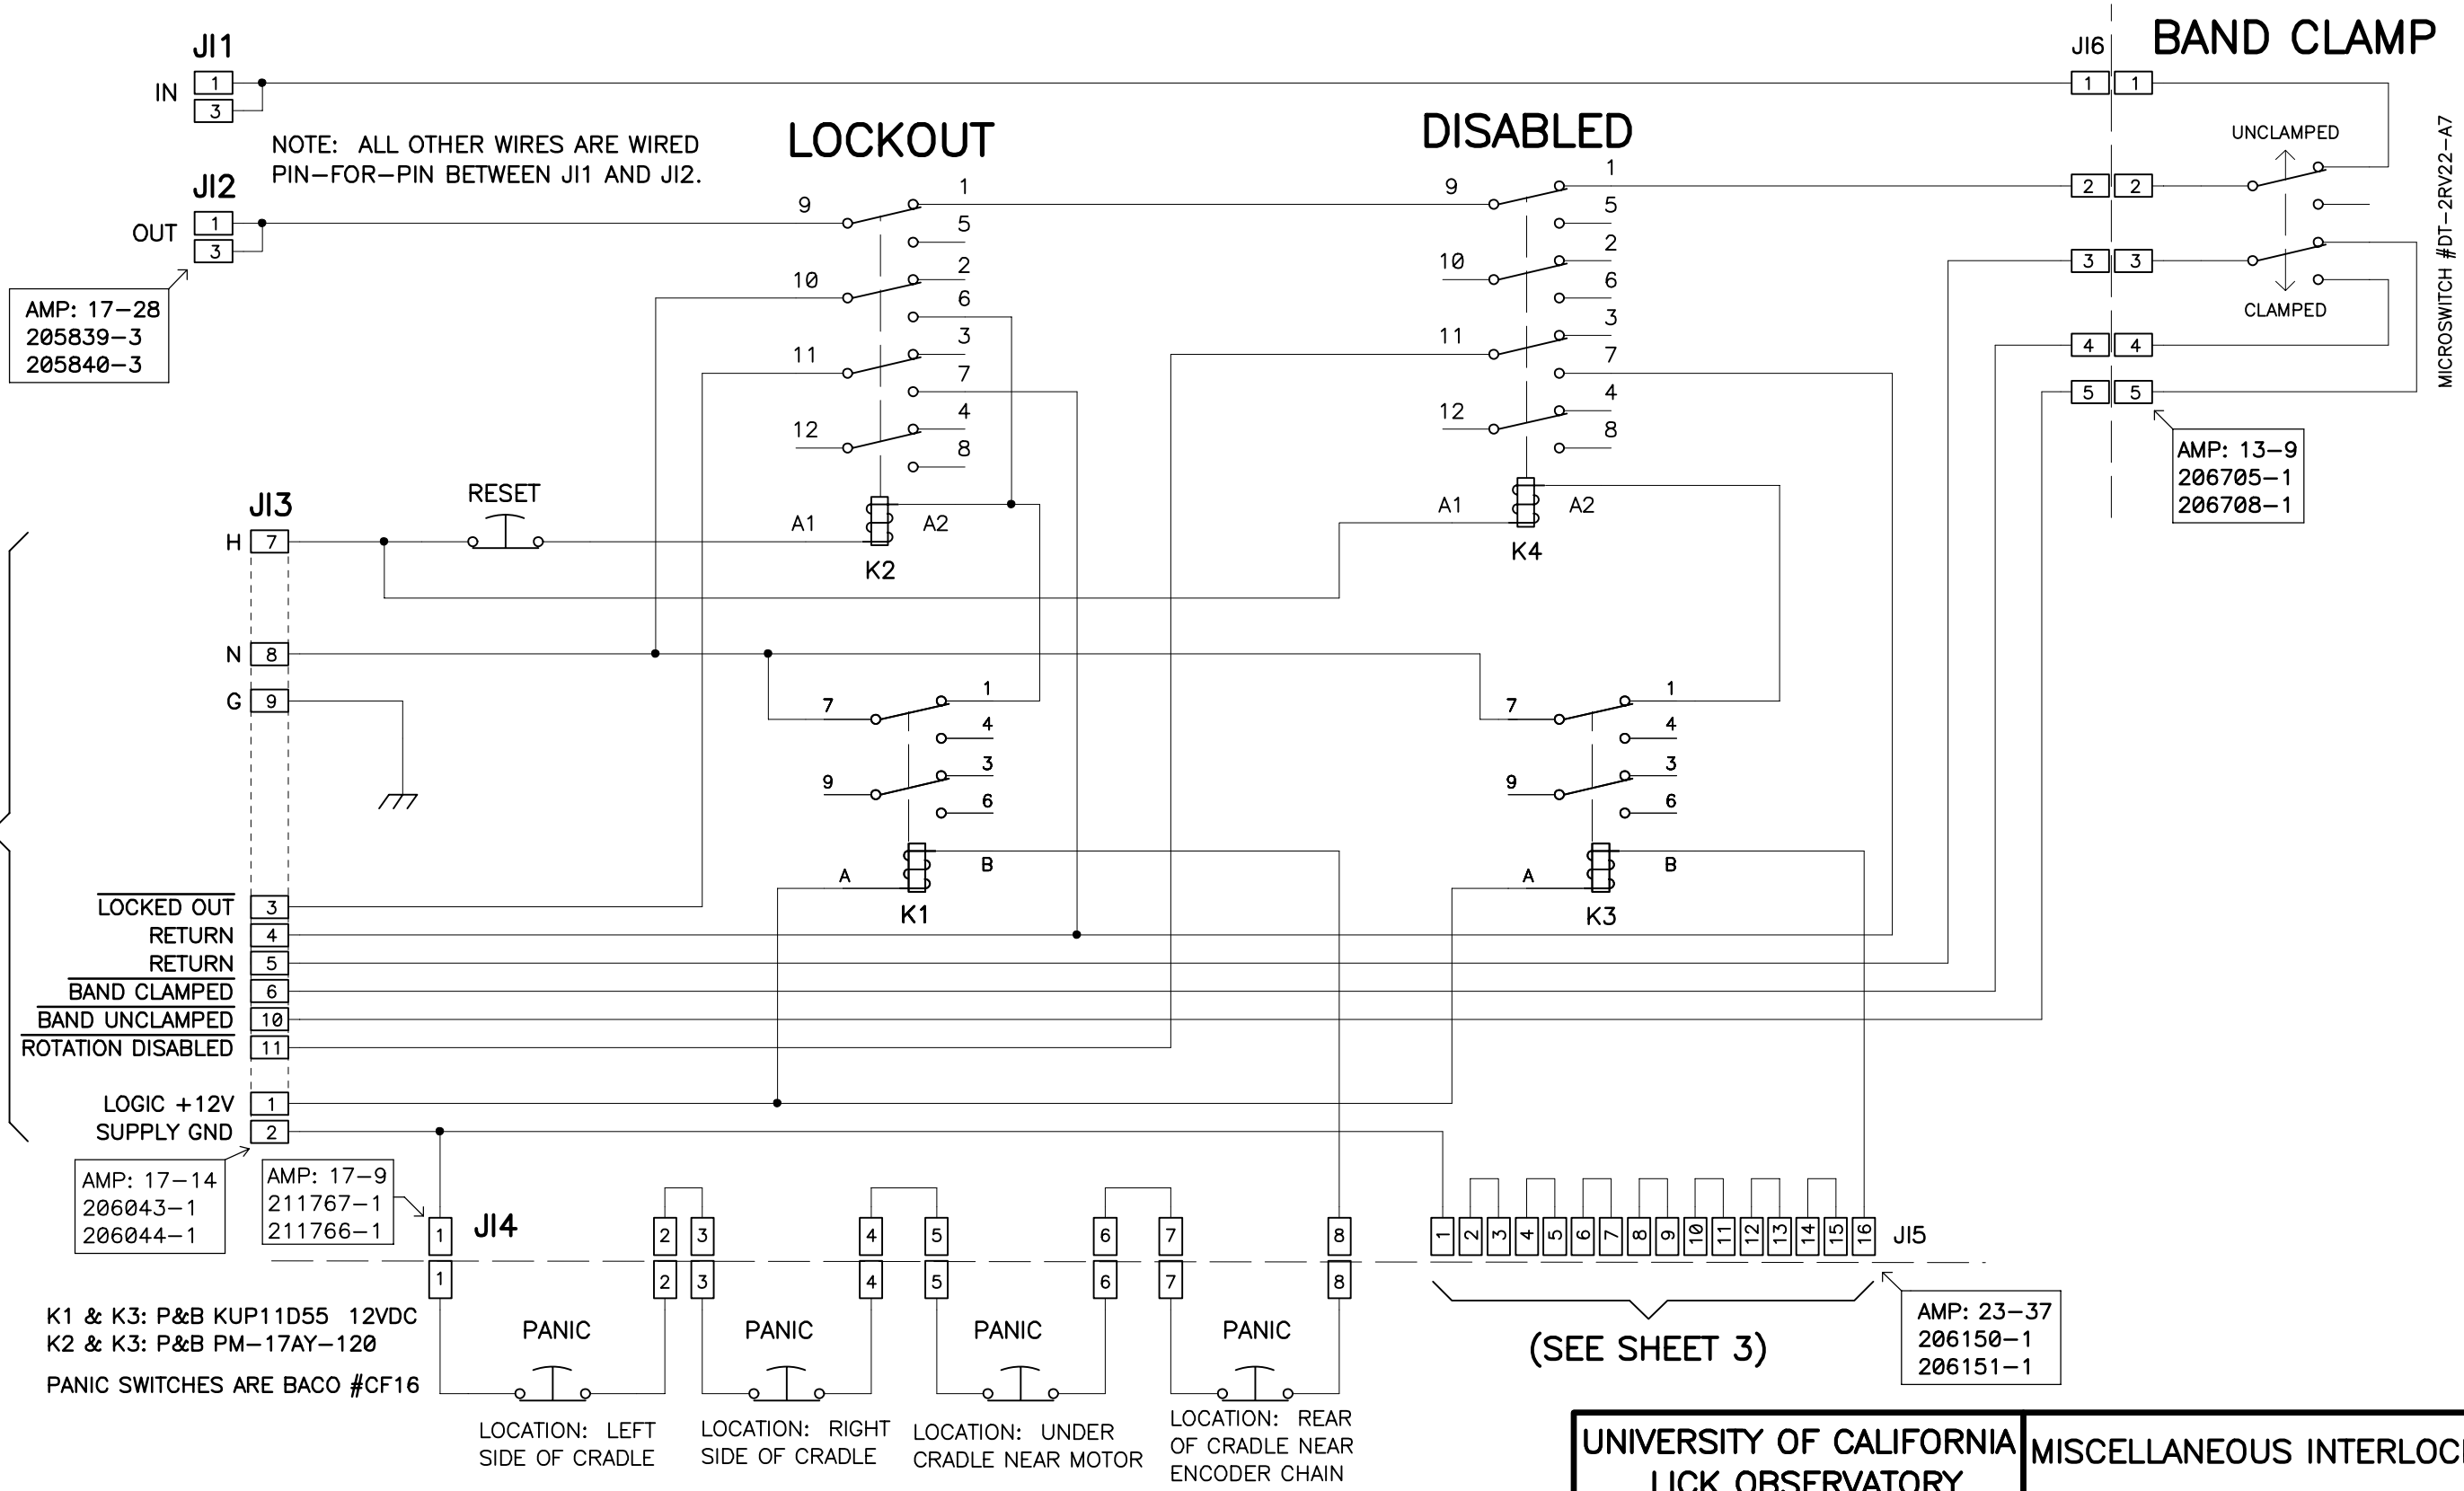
JI1

IN 1 3

NOTE: ALL OTHER WIRES ARE WIRED PIN–FOR–PIN BETWEEN JI1 AND JI2.

JI2

OUT 1 3

AMP: 17–28
205839–3
205840–3

LOCKOUT

9 1 5
10 2 6
11 3 7
12 4 8

A1 A2
K2

DISABLED

9 1 5
10 2 6
11 3 7
12 4 8

A1 A2
K4

JI6

BAND CLAMP

1 1
2 2
3 3
4 4
5 5

UNCLAMPED
CLAMPED

MICROSWITCH #DT–2RV22–A7

AMP: 13–9
206705–1
206708–1

JI3

H 7

RESET

N 8
G 9

7 1 4
9 3 6
A B
K1

7 1 4
9 3 6
A B
K3

LOCKED OUT 3
RETURN 4
RETURN 5
BAND CLAMPED 6
BAND UNCLAMPED 10
ROTATION DISABLED 11

LOGIC +12V 1
SUPPLY GND 2

AMP: 17–14
206043–1
206044–1

AMP: 17–9
211767–1
211766–1

JI4

1 2 3 4 5 6 7 8
1 2 3 4 5 6 7 8

1 2 3 4 5 6 7 8 9 10 11 12 13 14 15 16 JI5

K1 & K3: P&B KUP11D55 12VDC
K2 & K3: P&B PM–17AY–120

PANIC SWITCHES ARE BACO #CF16

PANIC
LOCATION: LEFT SIDE OF CRADLE

PANIC
LOCATION: RIGHT SIDE OF CRADLE

PANIC
LOCATION: UNDER CRADLE NEAR MOTOR

PANIC
LOCATION: REAR OF CRADLE NEAR ENCODER CHAIN

(SEE SHEET 3)

AMP: 23–37
206150–1
206151–1

UNIVERSITY OF CALIFORNIA
LICK OBSERVATORY

MISCELLANEOUS INTERLOC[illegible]